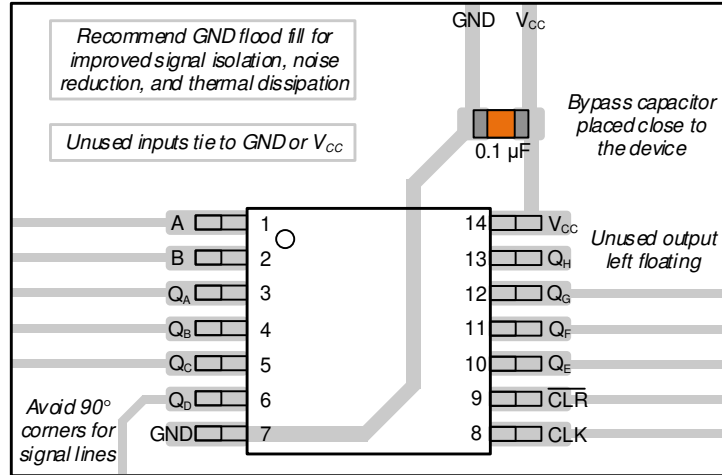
Recommend GND flood fill for improved signal isolation, noise reduction, and thermal dissipation

Unused inputs tie to GND or $V_{CC}$

GND $V_{CC}$

Bypass capacitor placed close to the device

0.1 µF

A 1
B 2
$Q_A$ 3
$Q_B$ 4
$Q_C$ 5
$Q_D$ 6
GND 7

14 $V_{CC}$
13 $Q_H$
12 $Q_G$
11 $Q_F$
10 $Q_E$
9 $\overline{CLR}$
8 CLK

Unused output left floating

Avoid 90° corners for signal lines